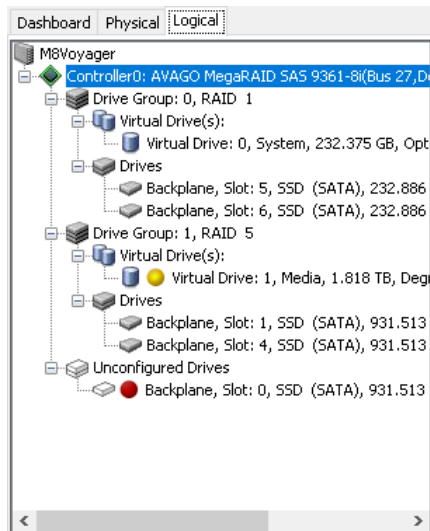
Dashboard Physical Logical

M8Voyager
Controller0: AVAGO MegaRAID SAS 9361-8i(Bus 27,De
Drive Group: 0, RAID 1
Virtual Drive(s):
Virtual Drive: 0, System, 232.375 GB, Opt
Drives
Backplane, Slot: 5, SSD (SATA), 232.886
Backplane, Slot: 6, SSD (SATA), 232.886
Drive Group: 1, RAID 5
Virtual Drive(s):
Virtual Drive: 1, Media, 1.818 TB, Degr
Drives
Backplane, Slot: 1, SSD (SATA), 931.513
Backplane, Slot: 4, SSD (SATA), 931.513
Unconfigured Drives
Backplane, Slot: 0, SSD (SATA), 931.513